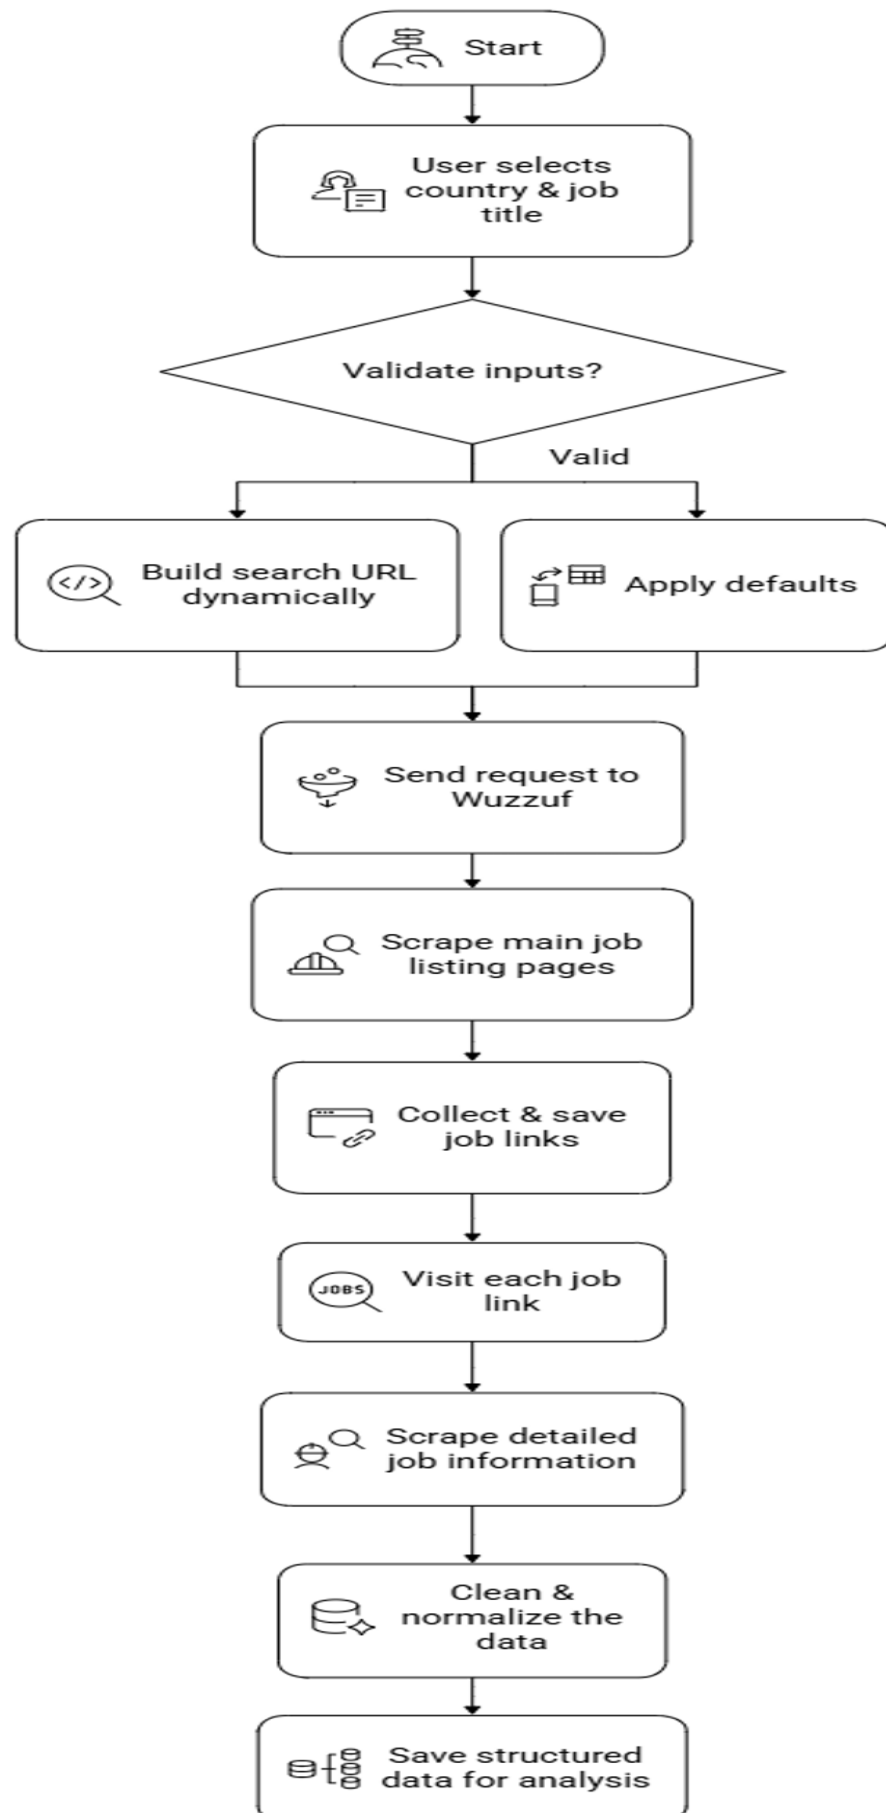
Start

User selects country & job title

Validate inputs?

Valid

Build search URL dynamically

Apply defaults

Send request to Wuzzuf

Scrape main job listing pages

Collect & save job links

JOBS

Visit each job link

Scrape detailed job information

Clean & normalize the data

Save structured data for analysis